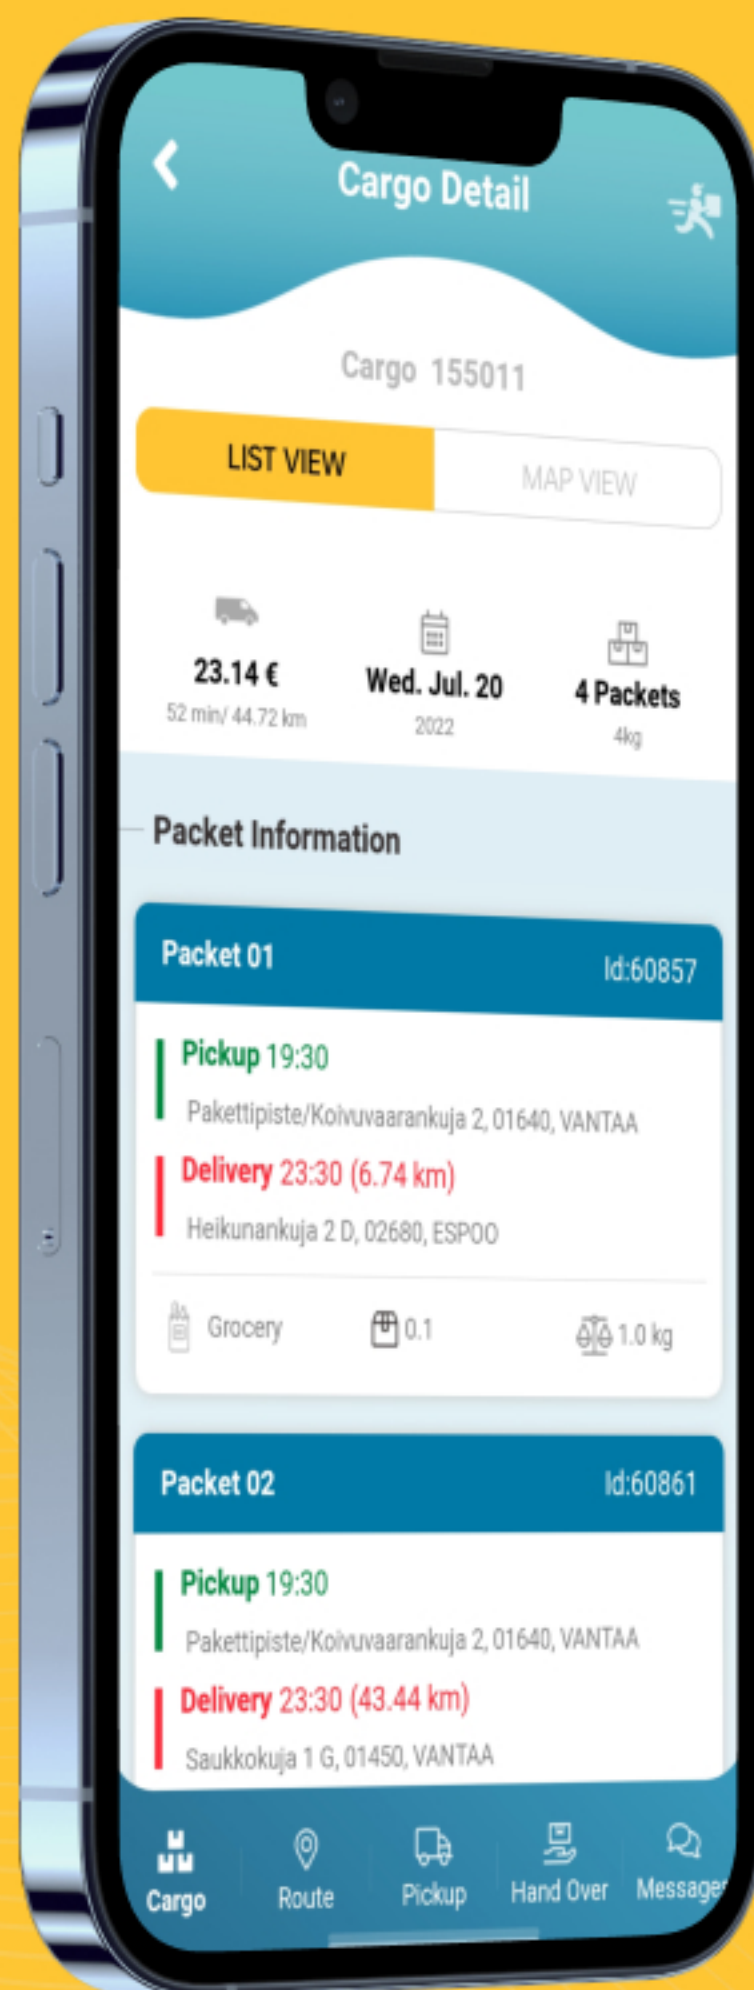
Cargo Detail

Cargo 155011

LIST VIEW
MAP VIEW

23.14 €
52 min/ 44.72 km

Wed. Jul. 20
2022

4 Packets
4kg

Packet Information

Packet 01
Id:60857

Pickup 19:30
Pakettipiste/Koivuvaarankuja 2, 01640, VANTAA

Delivery 23:30 (6.74 km)
Heikunankuja 2 D, 02680, ESPOO

Grocery
0.1
1.0 kg

Packet 02
Id:60861

Pickup 19:30
Pakettipiste/Koivuvaarankuja 2, 01640, VANTAA

Delivery 23:30 (43.44 km)
Saukkokuja 1 G, 01450, VANTAA

Cargo
Route
Pickup
Hand Over
Message